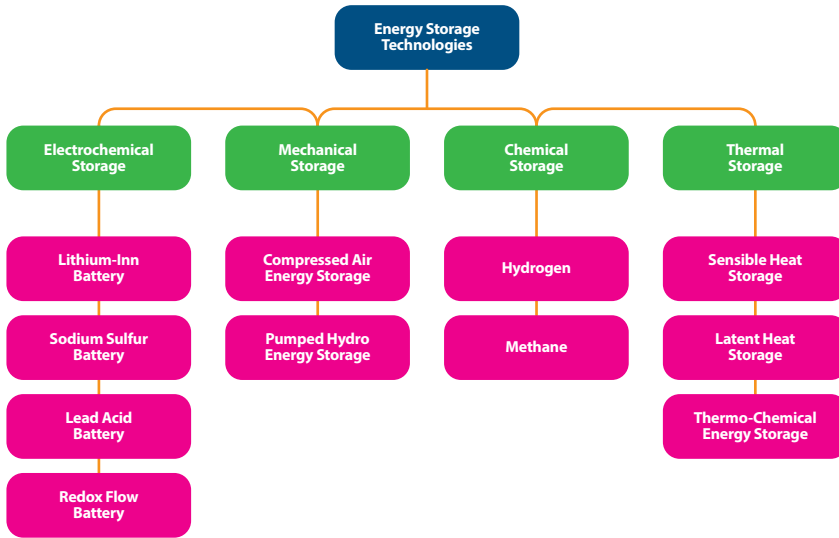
Energy Storage Technologies

Electrochemical Storage

Lithium-Inn Battery

Sodium Sulfur Battery

Lead Acid Battery

Redox Flow Battery

Mechanical Storage

Compressed Air Energy Storage

Pumped Hydro Energy Storage

Chemical Storage

Hydrogen

Methane

Thermal Storage

Sensible Heat Storage

Latent Heat Storage

Thermo-Chemical Energy Storage